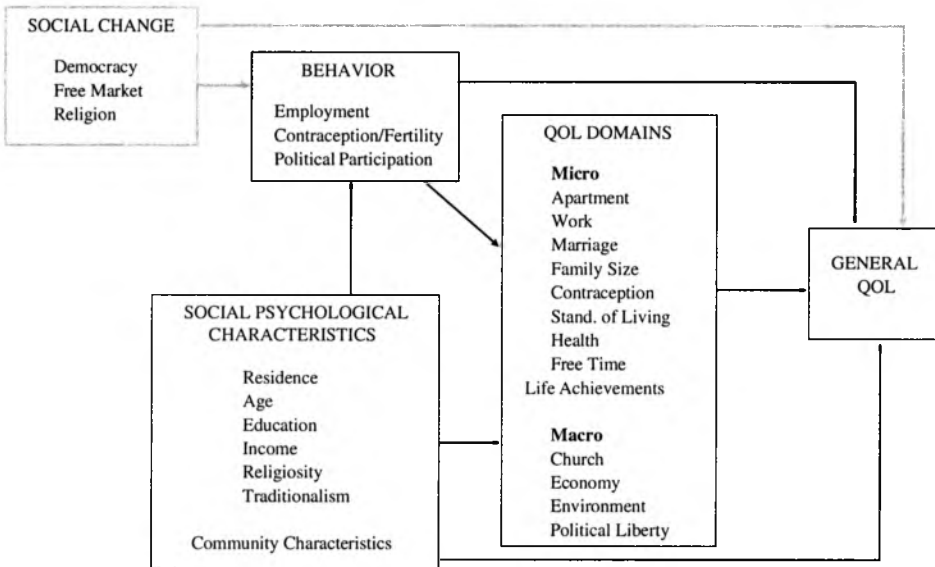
SOCIAL CHANGE

Democracy
Free Market
Religion

BEHAVIOR

Employment
Contraception/Fertility
Political Participation

QOL DOMAINS

**Micro**
Apartment
Work
Marriage
Family Size
Contraception
Stand. of Living
Health
Free Time
Life Achievements

**Macro**
Church
Economy
Environment
Political Liberty

GENERAL QOL

SOCIAL PSYCHOLOGICAL CHARACTERISTICS

Residence
Age
Education
Income
Religiosity
Traditionalism

Community Characteristics